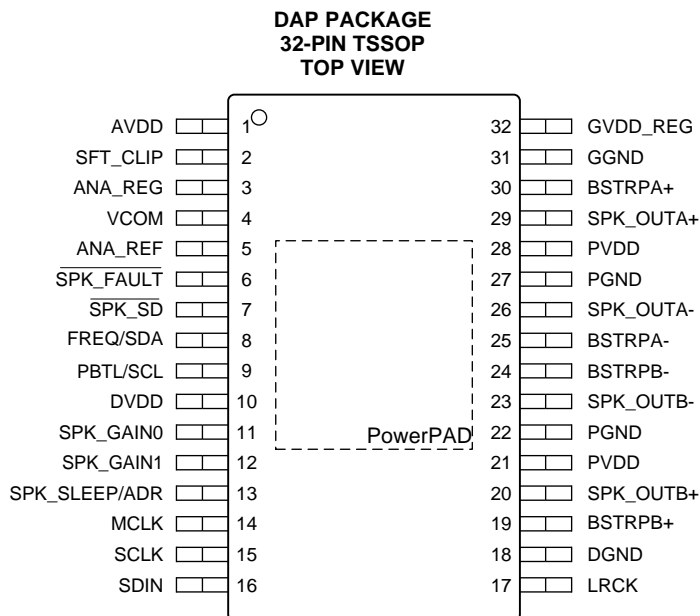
DAP PACKAGE
32-PIN TSSOP
TOP VIEW

| Pin name | Pin | Pin | Pin name |
|---|---|---|---|
| AVDD | 1 | 32 | GVDD_REG |
| SFT_CLIP | 2 | 31 | GGND |
| ANA_REG | 3 | 30 | BSTRPA+ |
| VCOM | 4 | 29 | SPK_OUTA+ |
| ANA_REF | 5 | 28 | PVDD |
| $\overline{\text{SPK\_FAULT}}$ | 6 | 27 | PGND |
| $\overline{\text{SPK\_SD}}$ | 7 | 26 | SPK_OUTA- |
| FREQ/SDA | 8 | 25 | BSTRPA- |
| PBTL/SCL | 9 | 24 | BSTRPB- |
| DVDD | 10 | 23 | SPK_OUTB- |
| SPK_GAIN0 | 11 | 22 | PGND |
| SPK_GAIN1 | 12 | 21 | PVDD |
| SPK_SLEEP/ADR | 13 | 20 | SPK_OUTB+ |
| MCLK | 14 | 19 | BSTRPB+ |
| SCLK | 15 | 18 | DGND |
| SDIN | 16 | 17 | LRCK |

PowerPAD